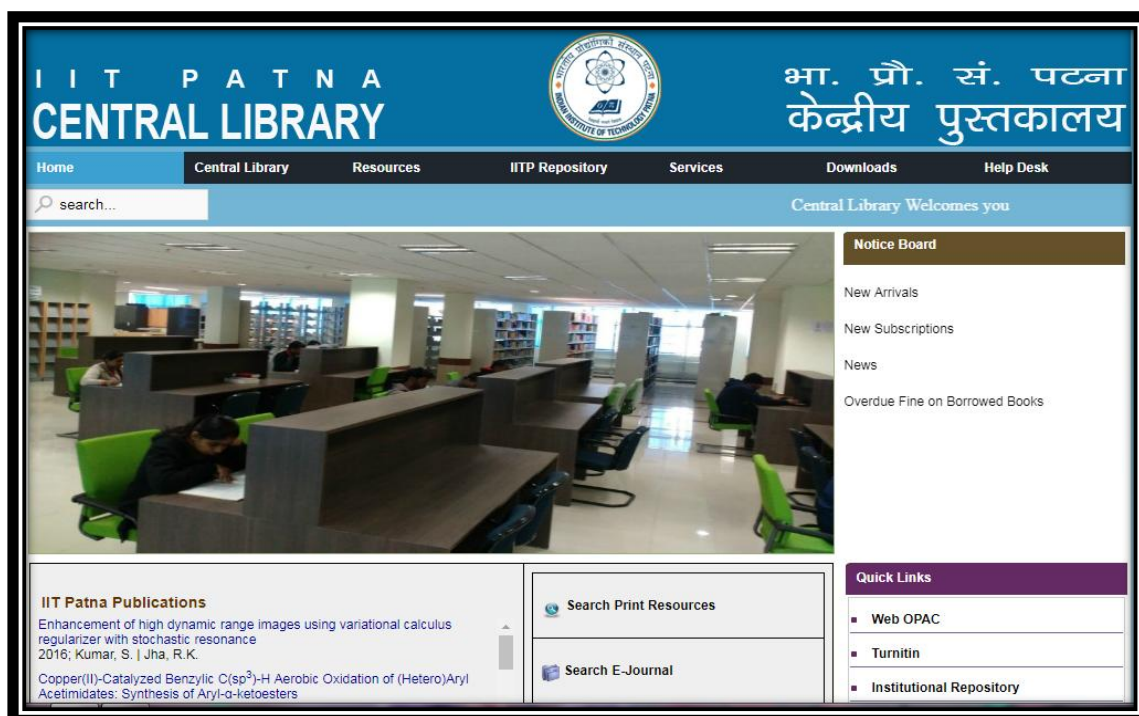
IIT PATNA
CENTRAL LIBRARY

भारतीय प्रौद्योगिकी संस्थान पटना
INDIAN INSTITUTE OF TECHNOLOGY PATNA

भा. प्रौ. सं. पटना
केन्द्रीय पुस्तकालय

Home
Central Library
Resources
IITP Repository
Services
Downloads
Help Desk

search...

Central Library Welcomes you

Notice Board

New Arrivals

New Subscriptions

News

Overdue Fine on Borrowed Books

IIT Patna Publications

Enhancement of high dynamic range images using variational calculus regularizer with stochastic resonance
2016; Kumar, S. | Jha, R.K.

Copper(II)-Catalyzed Benzylic C(sp$^3$)-H Aerobic Oxidation of (Hetero)Aryl Acetimidates: Synthesis of Aryl-α-ketoesters

Search Print Resources

Search E-Journal

Quick Links

Web OPAC

Turnitin

Institutional Repository